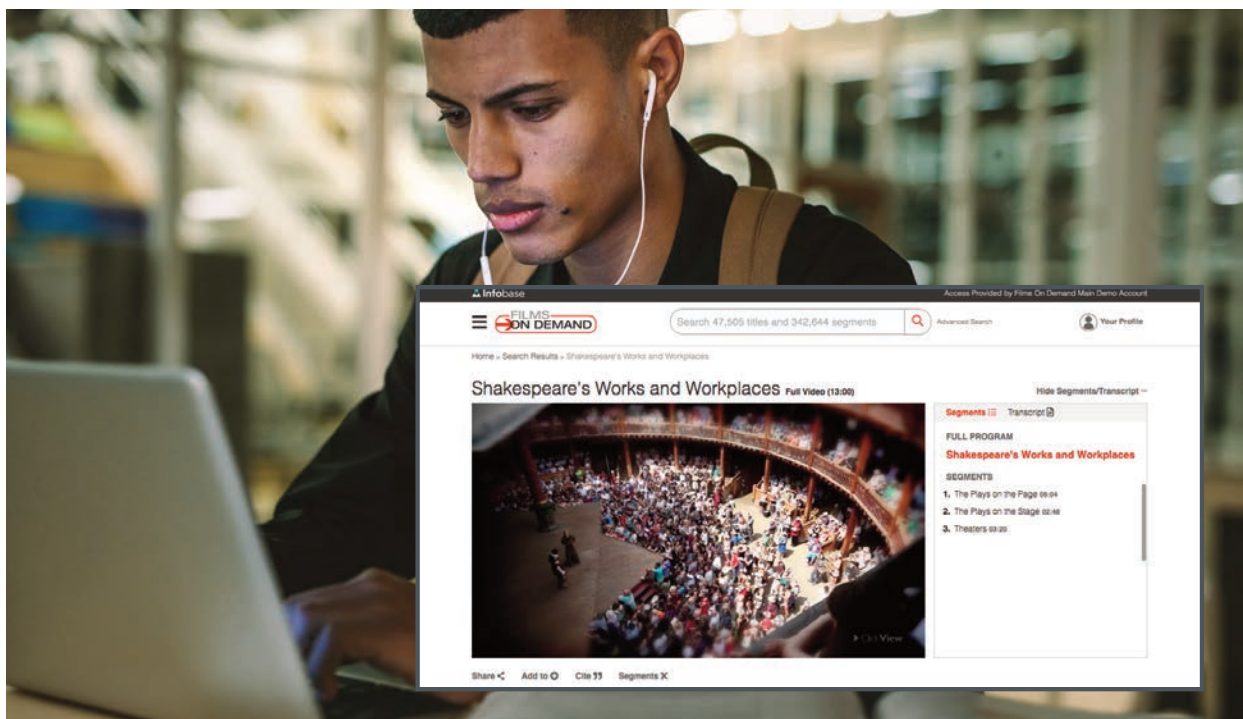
Infobase

Access Provided by Films On Demand Main Demo Account

FILMS ON DEMAND

Search 47,505 titles and 342,644 segments

Advanced Search

Your Profile

Home > Search Results > Shakespeare's Works and Workplaces

Shakespeare's Works and Workplaces Full Video (13:00)

Hide Segments/Transcript

Segments Transcript

FULL PROGRAM

Shakespeare's Works and Workplaces

SEGMENTS

1. The Plays on the Page 05:04

2. The Plays on the Stage 02:48

3. Theaters 03:20

Click View

Share Add to Cite Segments